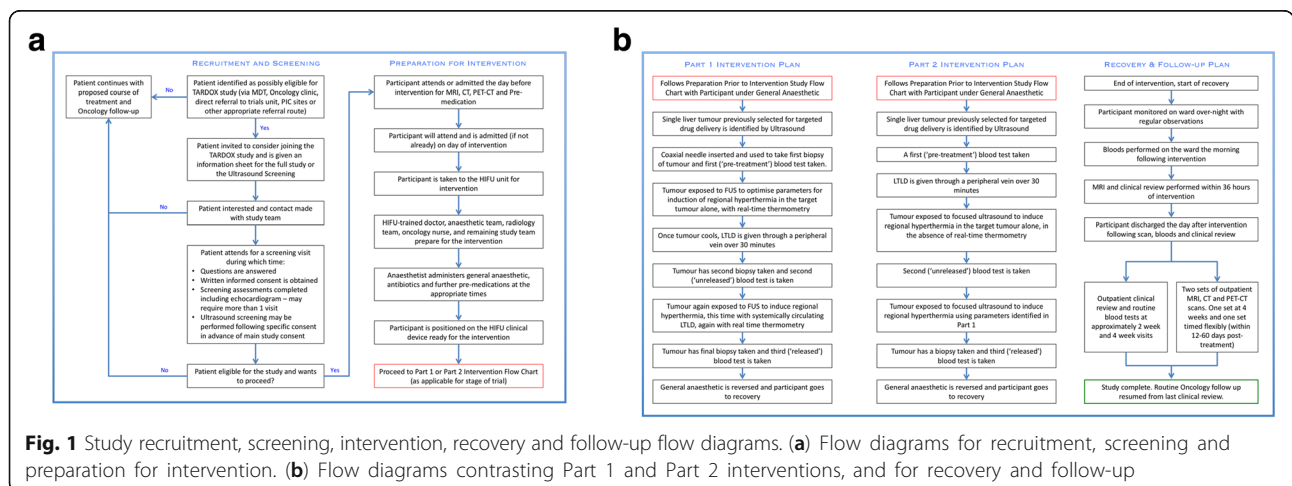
a

Recruitment and Screening

Patient identified as possibly eligible for TARDOX study (via MDT, Oncology clinic, direct referral to trials unit, PIC sites or other appropriate referral route)

No

Patient continues with proposed course of treatment and Oncology follow-up

Yes

Patient invited to consider joining the TARDOX study and is given an information sheet for the full study or the Ultrasound Screening

No

Patient interested and contact made with study team

Patient attends for a screening visit during which time:
• Questions are answered
• Written informed consent is obtained
• Screening assessments completed including echocardiogram – may require more than 1 visit
• Ultrasound screening may be performed following specific consent in advance of main study consent

No

Patient eligible for the study and wants to proceed?

Yes

Preparation for Intervention

Participant attends or admitted the day before intervention for MRI, CT, PET-CT and Pre-medication

Participant will attend and is admitted (if not already) on day of intervention

Participant is taken to the HIFU unit for intervention

HIFU-trained doctor, anaesthetic team, radiology team, oncology nurse, and remaining study team prepare for the intervention

Anaesthetist administers general anaesthetic, antibiotics and further pre-medications at the appropriate times

Participant is positioned on the HIFU clinical device ready for the intervention

Proceed to Part 1 or Part 2 Intervention Flow Chart (as applicable for stage of trial)

b

Part 1 Intervention Plan

Follows Preparation Prior to Intervention Study Flow Chart with Participant under General Anaesthetic

Single liver tumour previously selected for targeted drug delivery is identified by Ultrasound

Coaxial needle inserted and used to take first biopsy of tumour and first ('pre-treatment') blood test taken.

Tumour exposed to FUS to optimise parameters for induction of regional hyperthermia in the target tumour alone, with real-time thermometry

Once tumour cools, LTLD is given through a peripheral vein over 30 minutes

Tumour has second biopsy taken and second ('unreleased') blood test is taken

Tumour again exposed to FUS to induce regional hyperthermia, this time with systemically circulating LTLD, again with real time thermometry

Tumour has final biopsy taken and third ('released') blood test is taken

General anaesthetic is reversed and participant goes to recovery

Part 2 Intervention Plan

Follows Preparation Prior to Intervention Study Flow Chart with Participant under General Anaesthetic

Single liver tumour previously selected for targeted drug delivery is identified by Ultrasound

A first ('pre-treatment') blood test taken

LTLD is given through a peripheral vein over 30 minutes

Tumour exposed to focused ultrasound to induce regional hyperthermia in the target tumour alone, in the absence of real-time thermometry

Second ('unreleased') blood test is taken

Tumour exposed to focused ultrasound to induce regional hyperthermia using parameters identified in Part 1

Tumour has a biopsy taken and third ('released') blood test is taken

General anaesthetic is reversed and participant goes to recovery

Recovery & Follow-up Plan

End of intervention, start of recovery

Participant monitored on ward over-night with regular observations

Bloods performed on the ward the morning following intervention

MRI and clinical review performed within 36 hours of intervention

Participant discharged the day after intervention following scan, bloods and clinical review

Outpatient clinical review and routine blood tests at approximately 2 week and 4 week visits

Two sets of outpatient MRI, CT and PET-CT scans. One set at 4 weeks and one set timed flexibly (within 12-60 days post-treatment)

Study complete. Routine Oncology follow up resumed from last clinical review.

Fig. 1 Study recruitment, screening, intervention, recovery and follow-up flow diagrams. (a) Flow diagrams for recruitment, screening and preparation for intervention. (b) Flow diagrams contrasting Part 1 and Part 2 interventions, and for recovery and follow-up